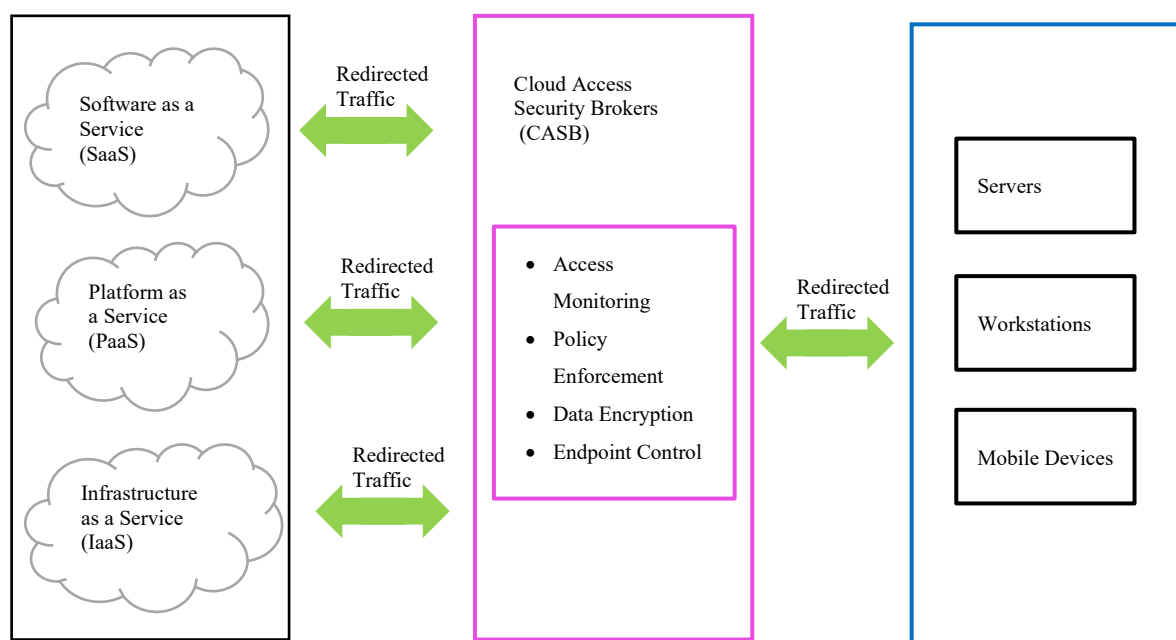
Software as a Service (SaaS)

Platform as a Service (PaaS)

Infrastructure as a Service (IaaS)

Redirected Traffic

Redirected Traffic

Redirected Traffic

Cloud Access Security Brokers (CASB)

- Access Monitoring
- Policy Enforcement
- Data Encryption
- Endpoint Control

Redirected Traffic

Servers

Workstations

Mobile Devices